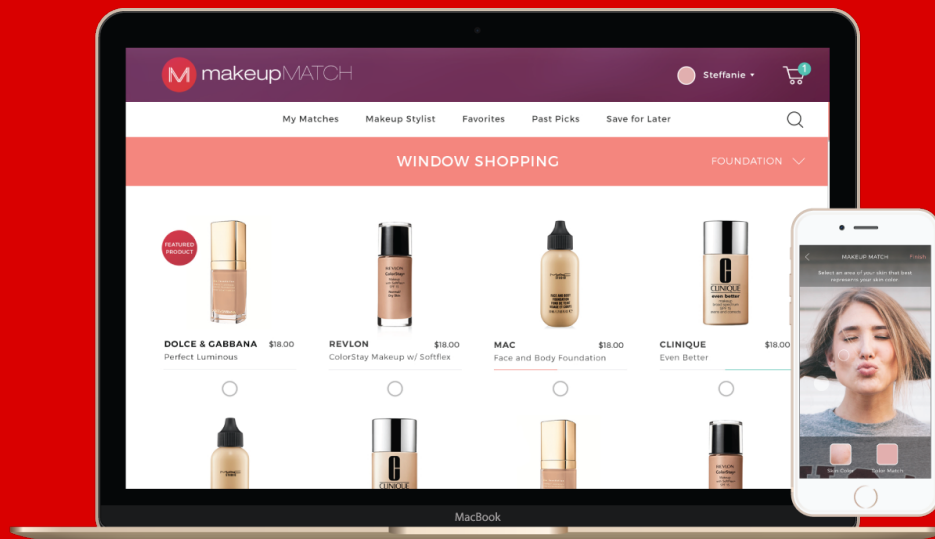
M makeupMATCH

Steffanie ▾

1

My Matches
Makeup Stylist
Favorites
Past Picks
Save for Later

WINDOW SHOPPING
FOUNDATION

FEATURED PRODUCT

DOLCE & GABBANA $18.00
Perfect Luminous

REVLON $18.00
ColorStay Makeup w/ Softflex

MAC $18.00
Face and Body Foundation

CLINIQUE $18.00
Even Better

MacBook

MAKEUP MATCH
Finish
Select an area of your skin that best represents your skin color

Skin Color
Tailor Match